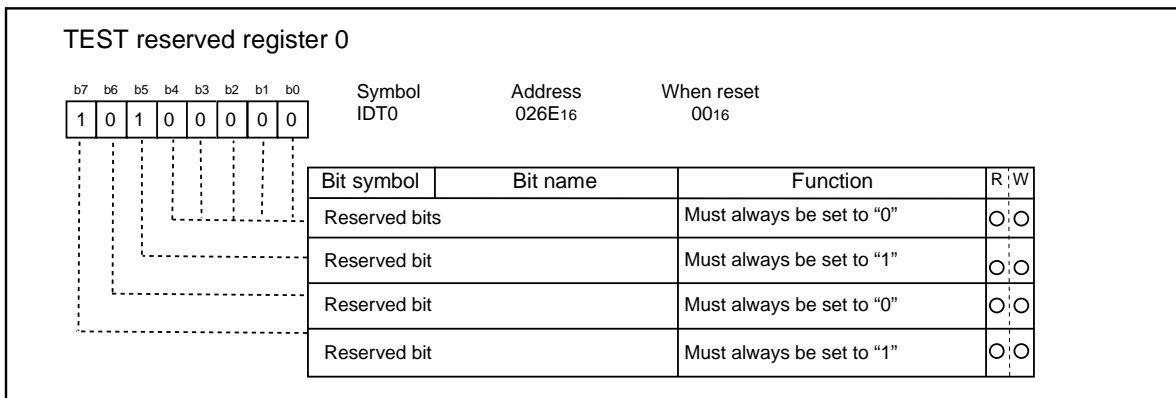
TEST reserved register 0

| b7 | b6 | b5 | b4 | b3 | b2 | b1 | b0 |
|---|---|---|---|---|---|---|---|
| 1 | 0 | 1 | 0 | 0 | 0 | 0 | 0 |

Symbol IDT0

Address $026E_{16}$

When reset $00_{16}$

| Bit symbol | Bit name | Function | R | W |
|---|---|---|---|---|
| Reserved bits | | Must always be set to “0” | O | O |
| Reserved bit | | Must always be set to “1” | O | O |
| Reserved bit | | Must always be set to “0” | O | O |
| Reserved bit | | Must always be set to “1” | O | O |